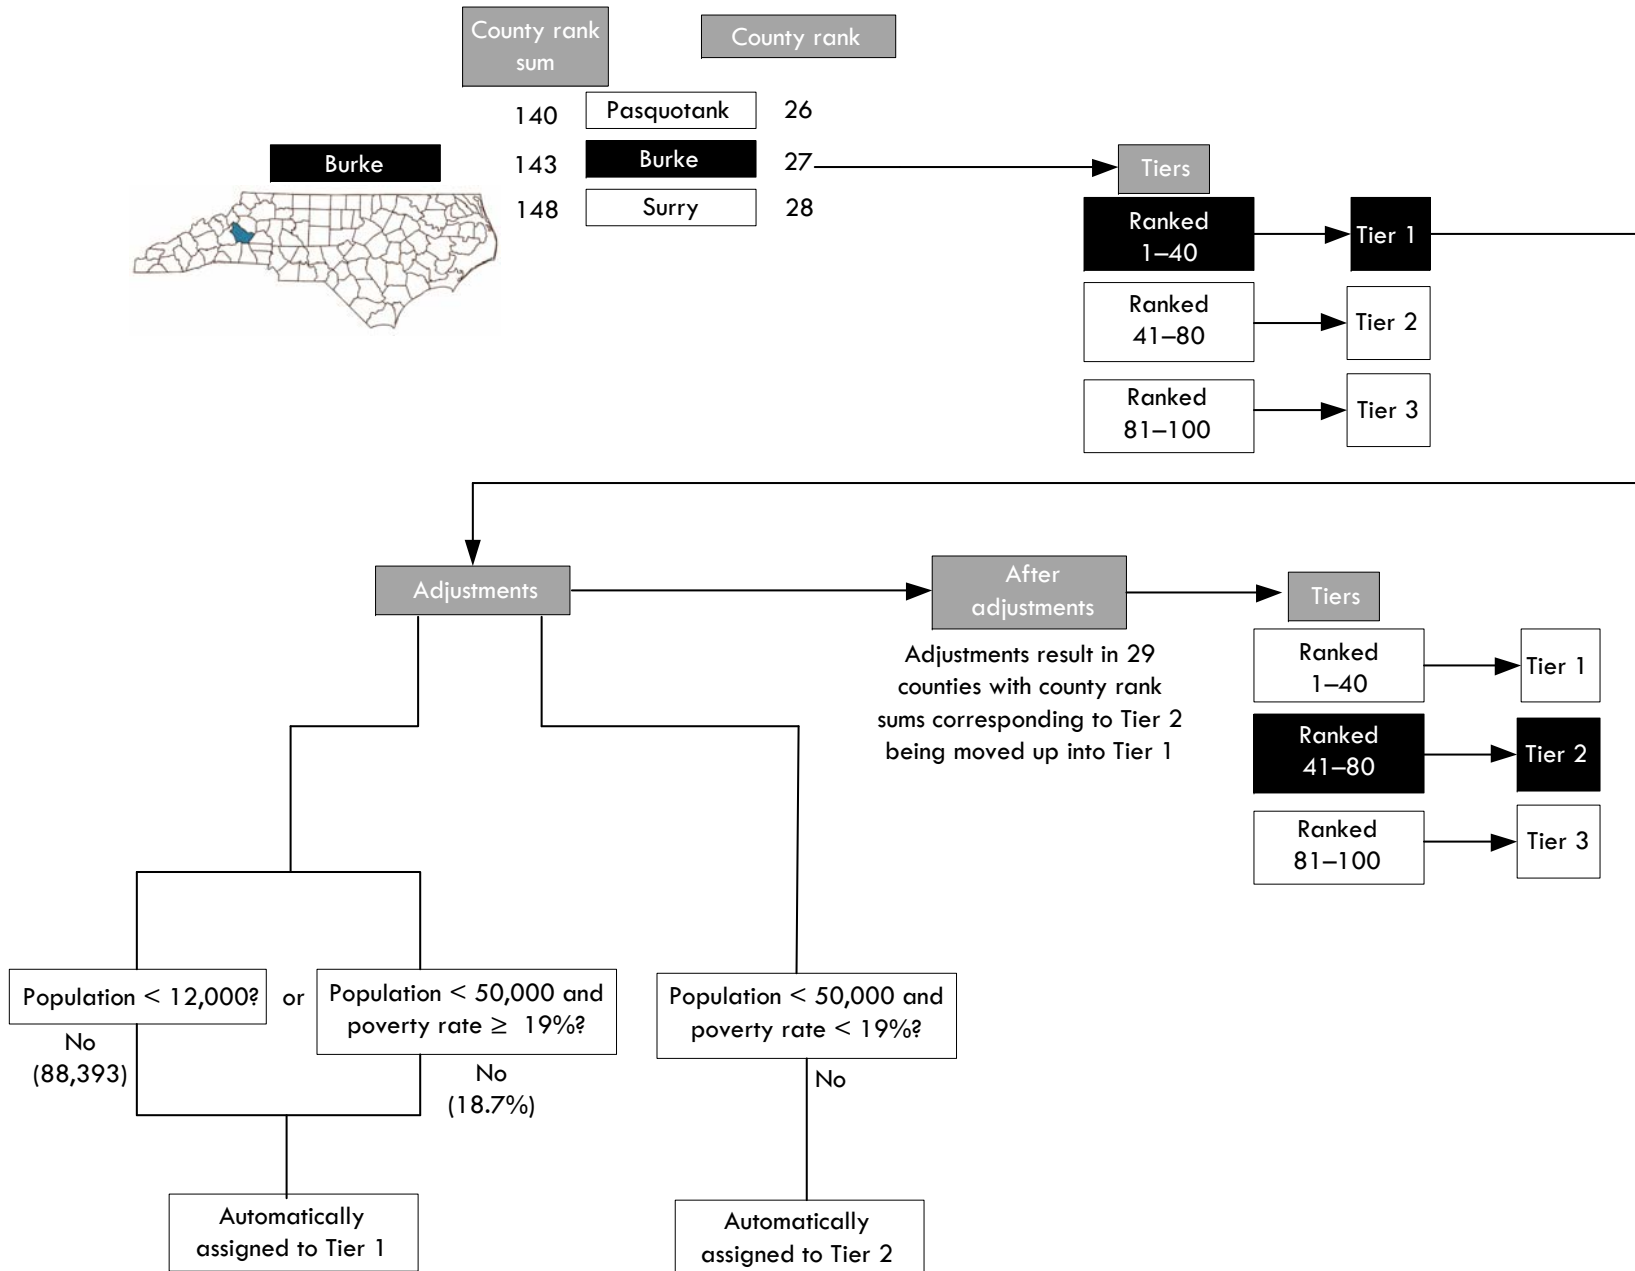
County rank sum

County rank

140 Pasquotank 26

Burke

143 Burke 27

148 Surry 28

Tiers

Ranked 1–40

Tier 1

Ranked 41–80

Tier 2

Ranked 81–100

Tier 3

Adjustments

After adjustments

Adjustments result in 29 counties with county rank sums corresponding to Tier 2 being moved up into Tier 1

Tiers

Ranked 1–40

Tier 1

Ranked 41–80

Tier 2

Ranked 81–100

Tier 3

Population < 12,000?

or

Population < 50,000 and poverty rate ≥ 19%?

No (88,393)

No (18.7%)

Population < 50,000 and poverty rate < 19%?

No

Automatically assigned to Tier 1

Automatically assigned to Tier 2